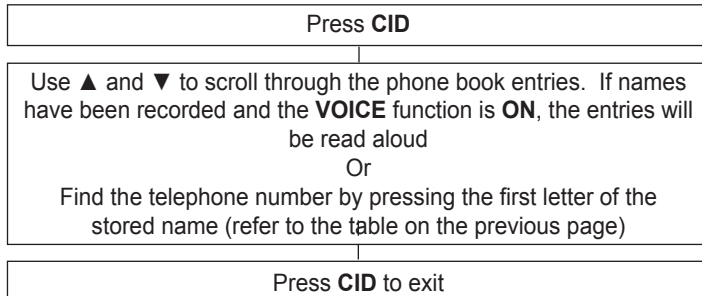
Press CID

Use ▲ and ▼ to scroll through the phone book entries. If names have been recorded and the VOICE function is ON, the entries will be read aloud
Or
Find the telephone number by pressing the first letter of the stored name (refer to the table on the previous page)

Press CID to exit